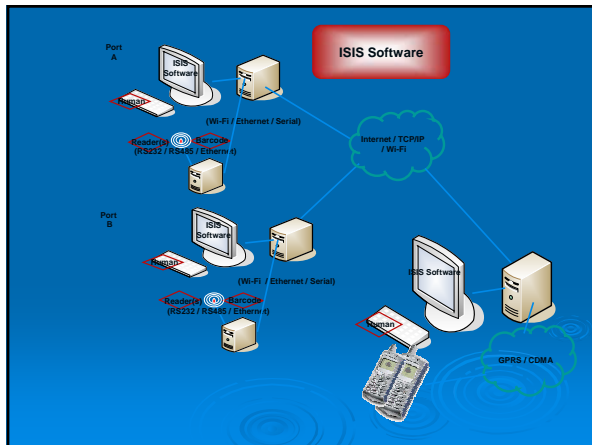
ISIS Software

Port A

ISIS Software

Human

(Wi-Fi / Ethernet / Serial)

Reader(s) Barcode

(RS232 / RS485 / Ethernet)

Internet / TCP/IP / Wi-Fi

Port B

ISIS Software

Human

(Wi-Fi / Ethernet / Serial)

Reader(s) Barcode

(RS232 / RS485 / Ethernet)

ISIS Software

Human

GPRS / CDMA